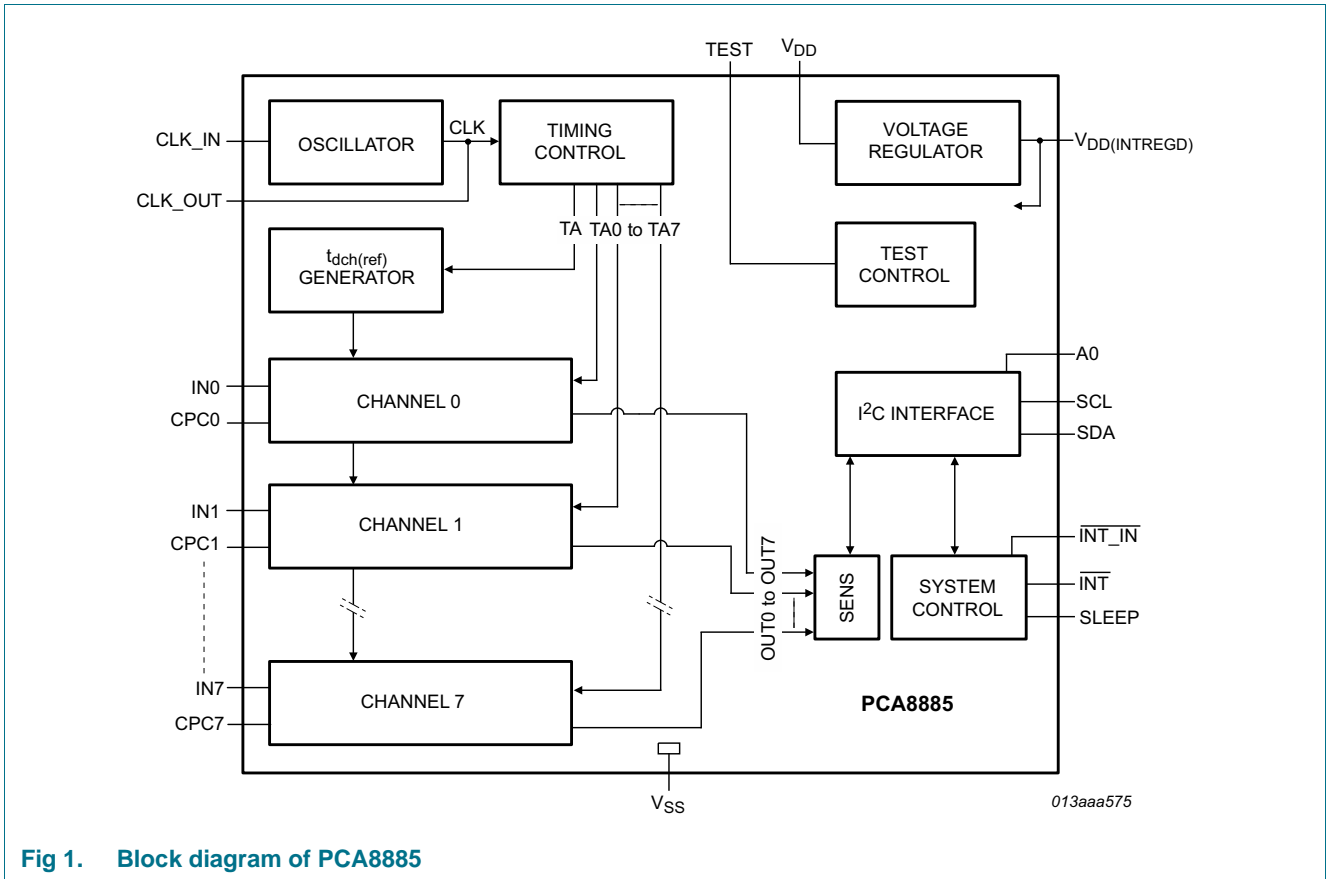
TEST
$V_{DD}$
CLK_IN
OSCILLATOR
CLK
TIMING CONTROL
VOLTAGE REGULATOR
$V_{DD(INTREGD)}$
CLK_OUT
TA TA0 to TA7
$t_{dch(ref)}$ GENERATOR
TEST CONTROL
A0
IN0
CHANNEL 0
$I^2C$ INTERFACE
SCL
CPC0
SDA
IN1
CHANNEL 1
$\overline{INT\_IN}$
CPC1
OUT0 to OUT7
SENS
SYSTEM CONTROL
$\overline{INT}$
SLEEP
IN7
CHANNEL 7
PCA8885
CPC7
$V_{SS}$
013aaa575

Fig 1. Block diagram of PCA8885